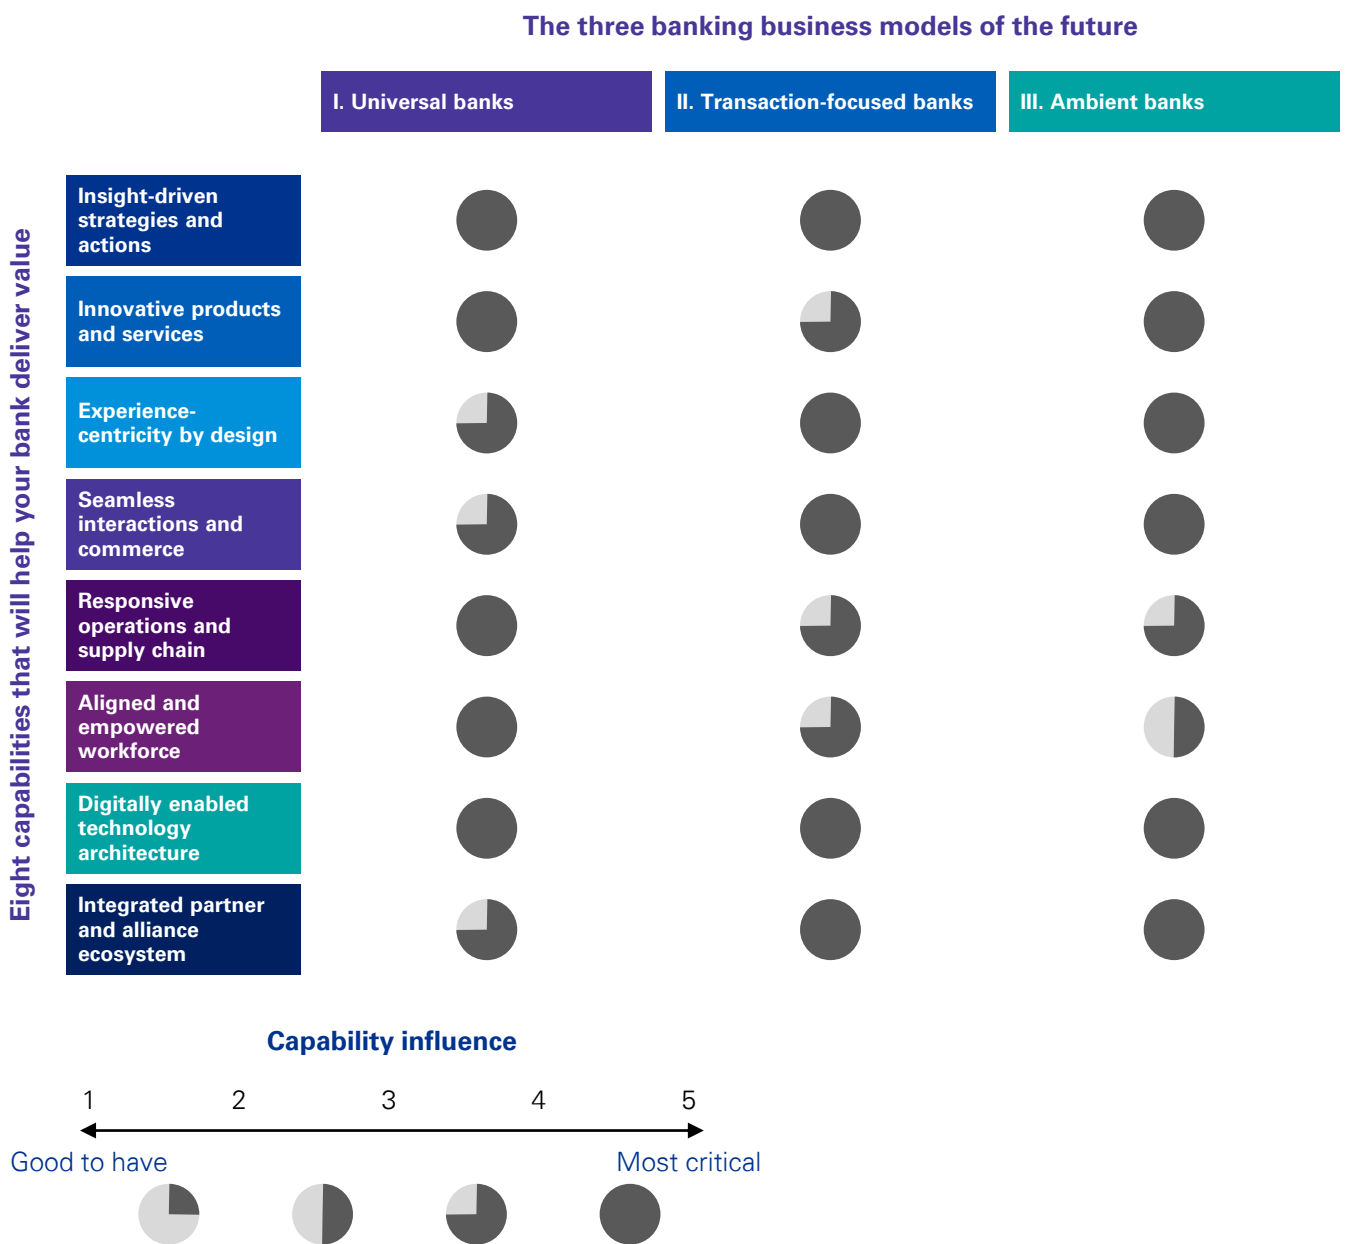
The three banking business models of the future

I. Universal banks

II. Transaction-focused banks

III. Ambient banks

Eight capabilities that will help your bank deliver value

Insight-driven strategies and actions

Innovative products and services

Experience-centricity by design

Seamless interactions and commerce

Responsive operations and supply chain

Aligned and empowered workforce

Digitally enabled technology architecture

Integrated partner and alliance ecosystem

Capability influence

1 2 3 4 5

Good to have

Most critical